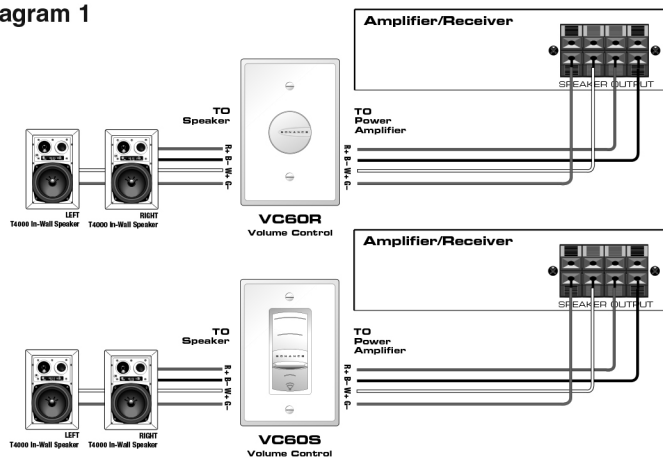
agram 1

Amplifier/Receiver

SPEAKER OUTPUT

TO Speaker

TO Power Amplifier

R+ B– W+ G–

R+ B– W+ G–

LEFT T4000 In-Wall Speaker

RIGHT T4000 In-Wall Speaker

VC60R Volume Control

Amplifier/Receiver

SPEAKER OUTPUT

TO Speaker

TO Power Amplifier

R+ B– W+ G–

R+ B– W+ G–

LEFT T4000 In-Wall Speaker

RIGHT T4000 In-Wall Speaker

VC60S Volume Control